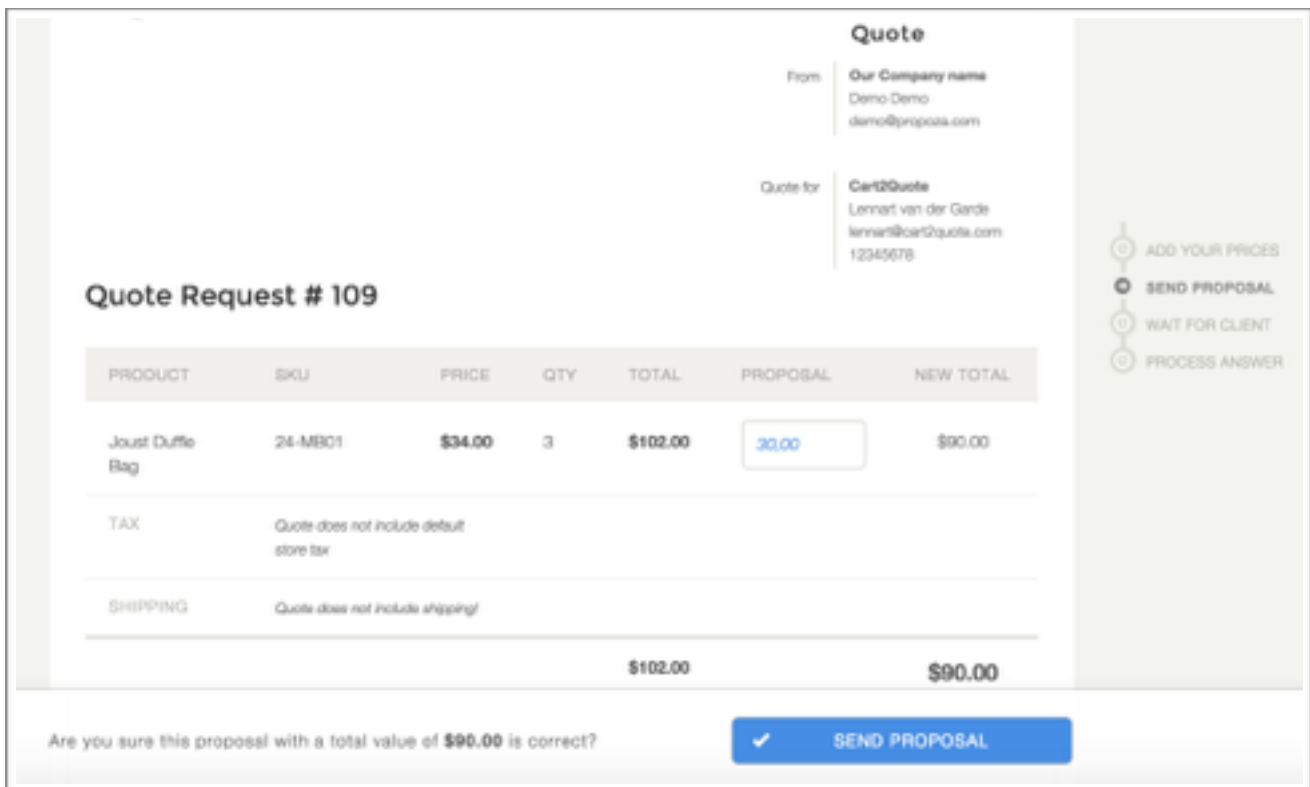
Quote

From
Our Company name
Demo Demo
demo@propoza.com

Quote for
Cart2Quote
Lennart van der Garde
lennart@cart2quote.com
12345678

ADD YOUR PRICES
SEND PROPOSAL
WAIT FOR CLIENT
PROCESS ANSWER

Quote Request # 109

| PRODUCT | SKU | PRICE | QTY | TOTAL | PROPOSAL | NEW TOTAL |
|---|---|---|---|---|---|---|
| Joust Duffle Bag | 24-MB01 | $34.00 | 3 | $102.00 | 30,00 | $90.00 |
| TAX | Quote does not include default store tax | | | | | |
| SHIPPING | Quote does not include shipping! | | | | | |
| | | | | $102.00 | | $90.00 |

Are you sure this proposal with a total value of $90.00 is correct?

SEND PROPOSAL